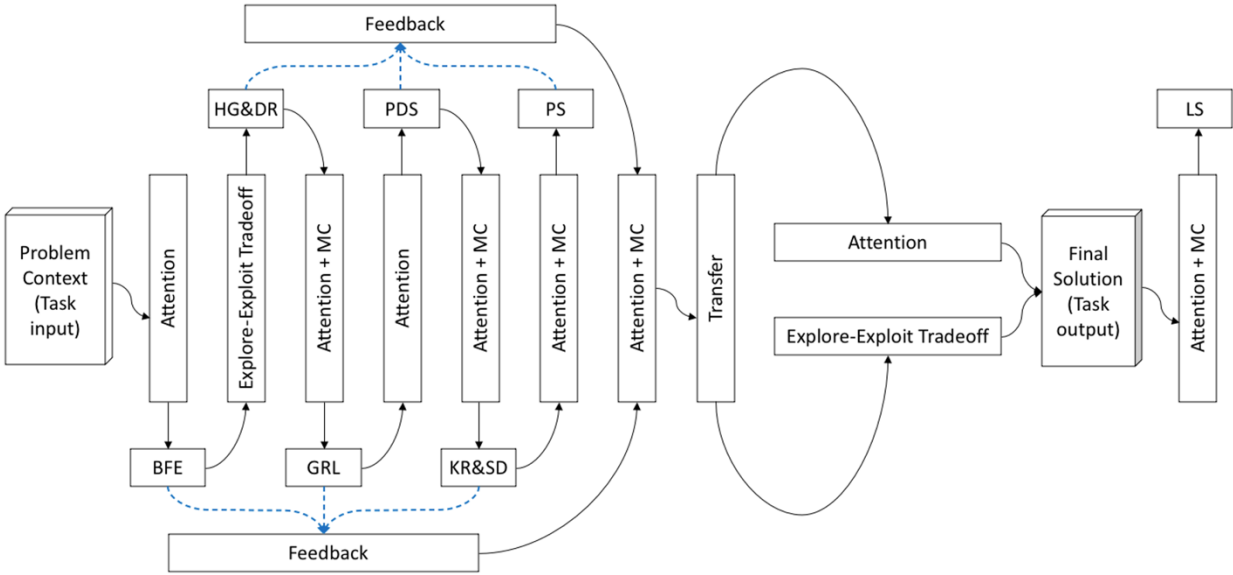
Feedback

HG&DR

PDS

PS

LS

Problem Context (Task input)

Attention

Explore-Exploit Tradeoff

Attention + MC

Attention

Attention + MC

Attention + MC

Attention + MC

Transfer

Attention

Explore-Exploit Tradeoff

Final Solution (Task output)

Attention + MC

BFE

GRL

KR&SD

Feedback